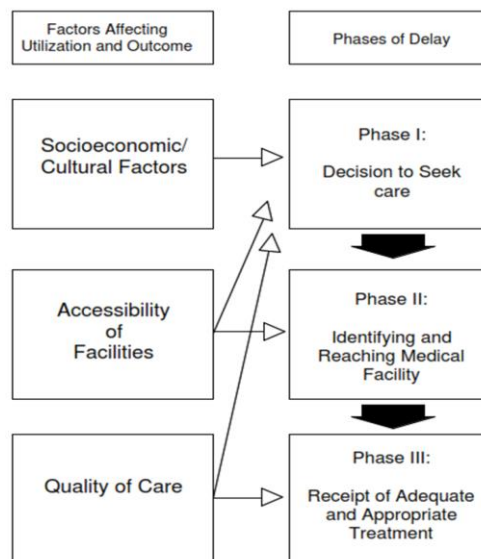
Factors Affecting Utilization and Outcome

Phases of Delay

Socioeconomic/ Cultural Factors

Phase I:

Decision to Seek care

Accessibility of Facilities

Phase II:

Identifying and Reaching Medical Facility

Quality of Care

Phase III:

Receipt of Adequate and Appropriate Treatment